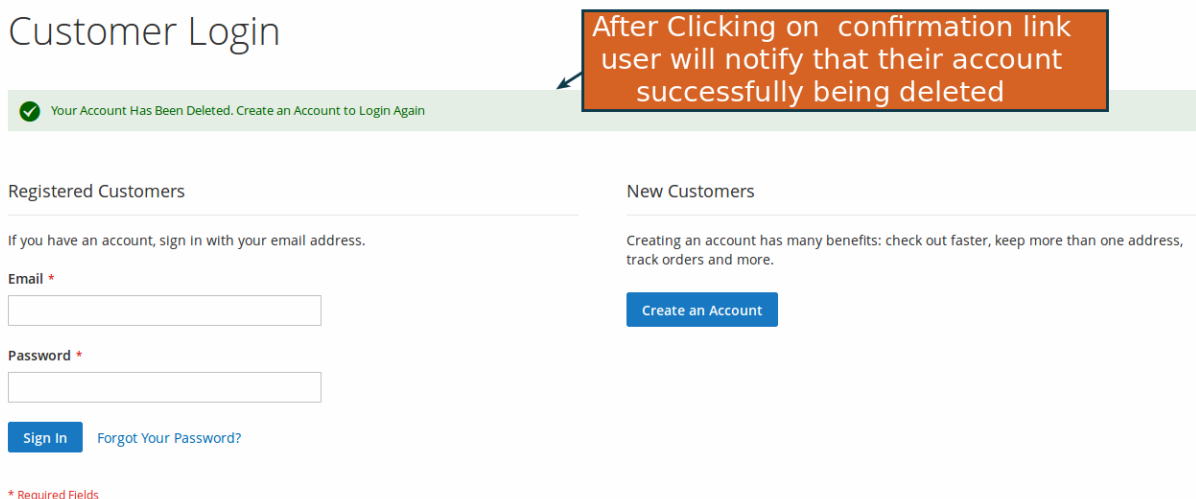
Customer Login

After Clicking on confirmation link user will notify that their account successfully being deleted

Your Account Has Been Deleted. Create an Account to Login Again

Registered Customers

If you have an account, sign in with your email address.

Email *

Password *

Sign In Forgot Your Password?

* Required Fields

New Customers

Creating an account has many benefits: check out faster, keep more than one address, track orders and more.

Create an Account